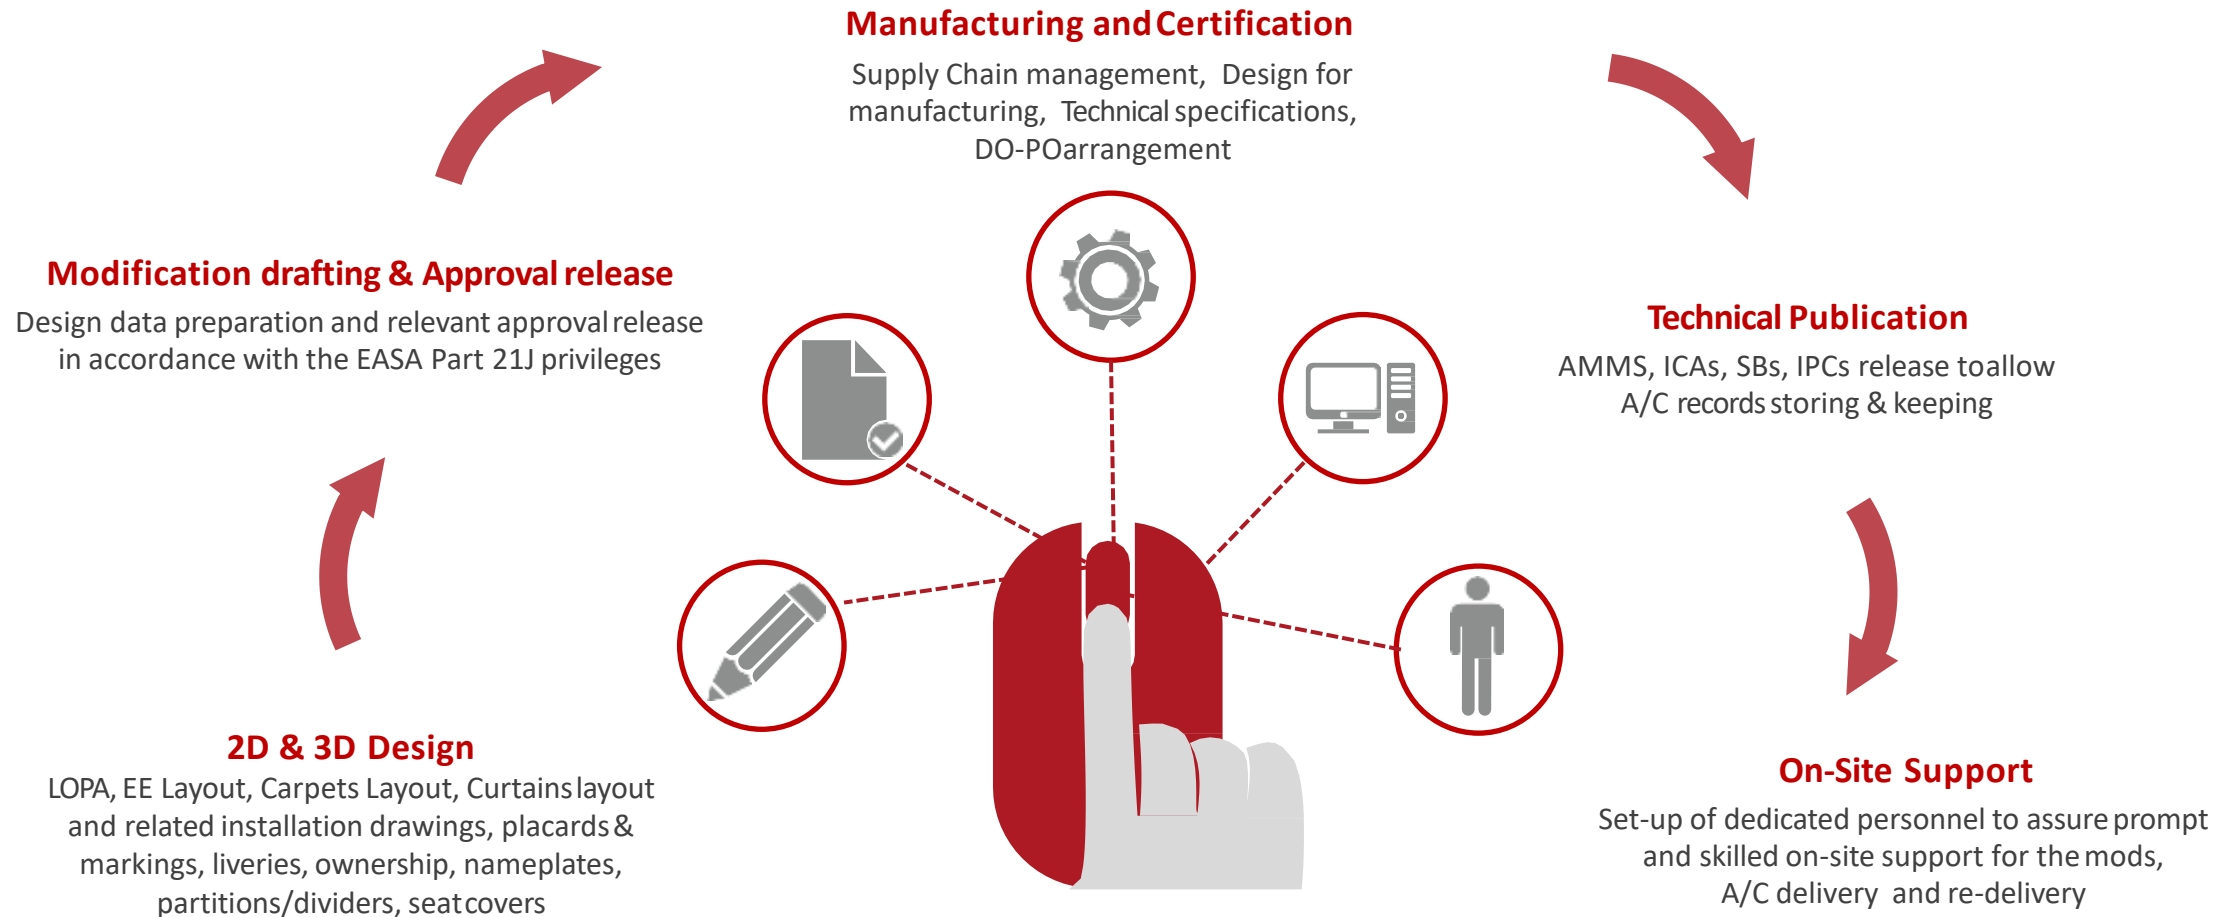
Manufacturing and Certification
Supply Chain management, Design for manufacturing, Technical specifications, DO-POarrangement

Modification drafting & Approval release
Design data preparation and relevant approval release in accordance with the EASA Part 21J privileges

Technical Publication
AMMS, ICAs, SBs, IPCs release toallow A/C records storing & keeping

2D & 3D Design
LOPA, EE Layout, Carpets Layout, Curtains layout and related installation drawings, placards & markings, liveries, ownership, nameplates, partitions/dividers, seat covers

On-Site Support
Set-up of dedicated personnel to assure prompt and skilled on-site support for the mods, A/C delivery and re-delivery